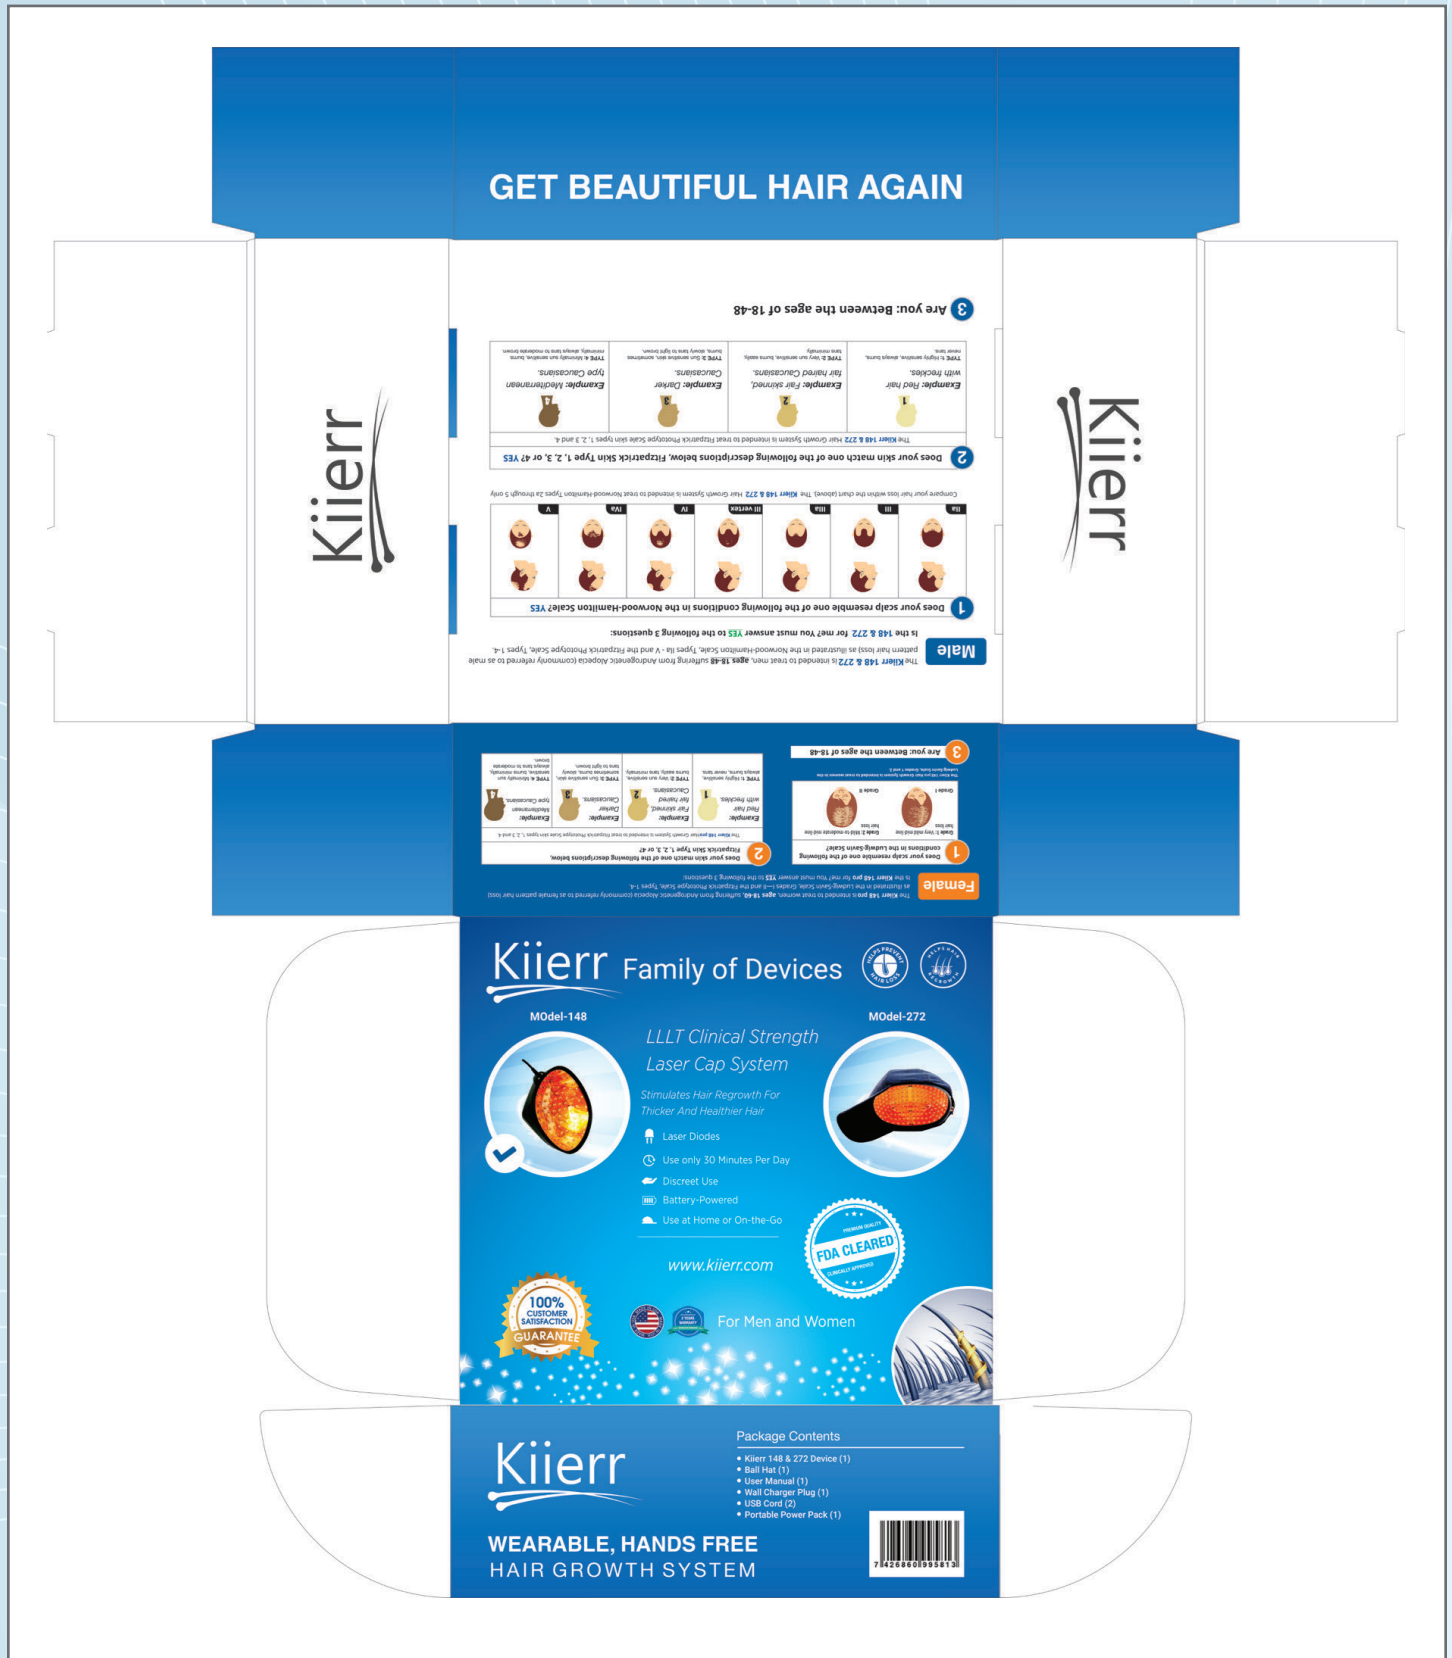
GET BEAUTIFUL HAIR AGAIN

Kiierr

Kiierr

3 Are you: Between the ages of 18-48

Male

The Kiierr 148 & 272 is intended to treat men, ages 18-48 suffering from Androgenetic Alopecia (commonly referred to as male pattern hair loss) as illustrated in the Norwood-Hamilton Scale, Types IIa - V and the Fitzpatrick Phototype Scale, Types 1-4.

Is the 148 & 272 for me? You must answer YES to the following 3 questions:

1 Does your scalp resemble one of the following conditions in the Norwood-Hamilton Scale? YES

| IIa | III | IIIa | III vertex | IV | IVa | V |
|---|---|---|---|---|---|---|

Compare your hair loss within the chart (above). The Kiierr 148 & 272 Hair Growth System is intended to treat Norwood-Hamilton Types 2a through 5 only

2 Does your skin match one of the following descriptions below, Fitzpatrick Skin Type 1, 2, 3, or 4? YES

The Kiierr 148 & 272 Hair Growth System is intended to treat Fitzpatrick Phototype Scale skin types 1, 2, 3 and 4.

| 1 Example: Red hair with freckles. TYPE 1: Highly sensitive, always burns, never tans. | 2 Example: Fair skinned, fair haired Caucasians. TYPE 2: Very sun sensitive, burns easily, tans minimally | 3 Example: Darker Caucasians. TYPE 3: Sun sensitive skin, sometimes burns, slowly tans to light brown. | 4 Example: Mediterranean type Caucasians. TYPE 4: Minimally sun sensitive, burns minimally, always tans to moderate brown. |
|---|---|---|---|

Female

The Kiierr 148 pro is intended to treat women, ages 18-48, suffering from Androgenetic Alopecia (commonly referred to as female pattern hair loss) as illustrated in the Ludwig-Savin Scale, Grades I—4 and the Fitzpatrick Phototype Scale, Types 1-4.
Is the Kiierr 148 pro for me? You must answer YES to the following 3 questions:

1 Does your scalp resemble one of the following conditions in the Ludwig-Savin Scale?

Grade I | Grade II
Grade 1: Very mild hair loss | Grade 2: Mild to moderate hair loss

The Kiierr 148 pro Hair Growth System is intended to treat women in the Ludwig-Savin Scale, Grades 1 and 2.

2 Does your skin match one of the following descriptions below, Fitzpatrick Skin Type 1, 2, 3, or 4?

The Kiierr 148 pro Hair Growth System is intended to treat Fitzpatrick Phototype Scale skin types 1, 2, 3 and 4.

| 1 Example: Red hair with freckles. TYPE 1: Highly sensitive, always burns, never tans. | 2 Example: Fair skinned, fair haired Caucasians. TYPE 2: Very sun sensitive, burns easily, tans minimally | 3 Example: Darker Caucasians. TYPE 3: Sun sensitive skin, sometimes burns, slowly tans to light brown. | 4 Example: Mediterranean type Caucasians. TYPE 4: Minimally sun sensitive, burns minimally, always tans to moderate brown. |
|---|---|---|---|

3 Are you: Between the ages of 18-48

Kiierr Family of Devices

HELPS PREVENT HAIR LOSS
HELPS HAIR REGROWTH

MOdel-148
MOdel-272

LLLT Clinical Strength
Laser Cap System

Stimulates Hair Regrowth For Thicker And Healthier Hair

Laser Diodes
Use only 30 Minutes Per Day
Discreet Use
Battery-Powered
Use at Home or On-the-Go

www.kiierr.com

PREMIUM QUALITY
FDA CLEARED
CLINICALLY APPROVED

100% CUSTOMER SATISFACTION GUARANTEE

2 YEARS WARRANTY

For Men and Women

Kiierr

Package Contents
• Kiierr 148 & 272 Device (1)
• Ball Hat (1)
• User Manual (1)
• Wall Charger Plug (1)
• USB Cord (2)
• Portable Power Pack (1)

7 426860 995813

WEARABLE, HANDS FREE
HAIR GROWTH SYSTEM